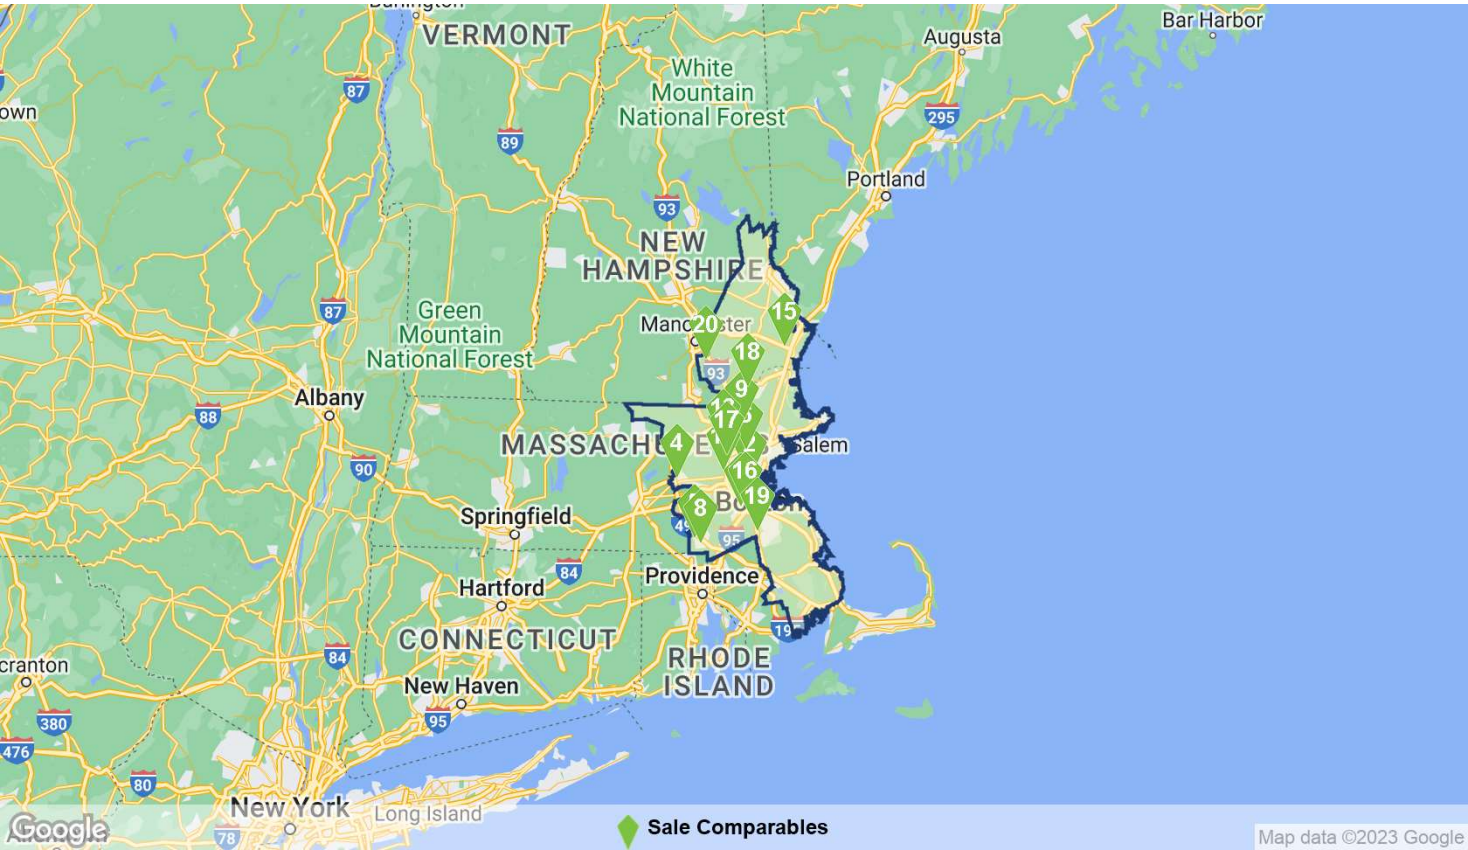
VERMONT
Bar Harbor
Augusta
own
87
White Mountain National Forest
295
89
Portland
93
NEW HAMPSHIRE
15
87
Green Mountain National Forest
Manchester
20
18
93
Albany
9
88
17
MASSACHUSETTS
4
Salem
90
16
19
Springfield
8
Boston
95
84
Providence
Hartford
CONNECTICUT
195
84
RHODE ISLAND
cranton
New Haven
380
95
476
80
New York
Long Island
78
Google
Sale Comparables
Map data ©2023 Google